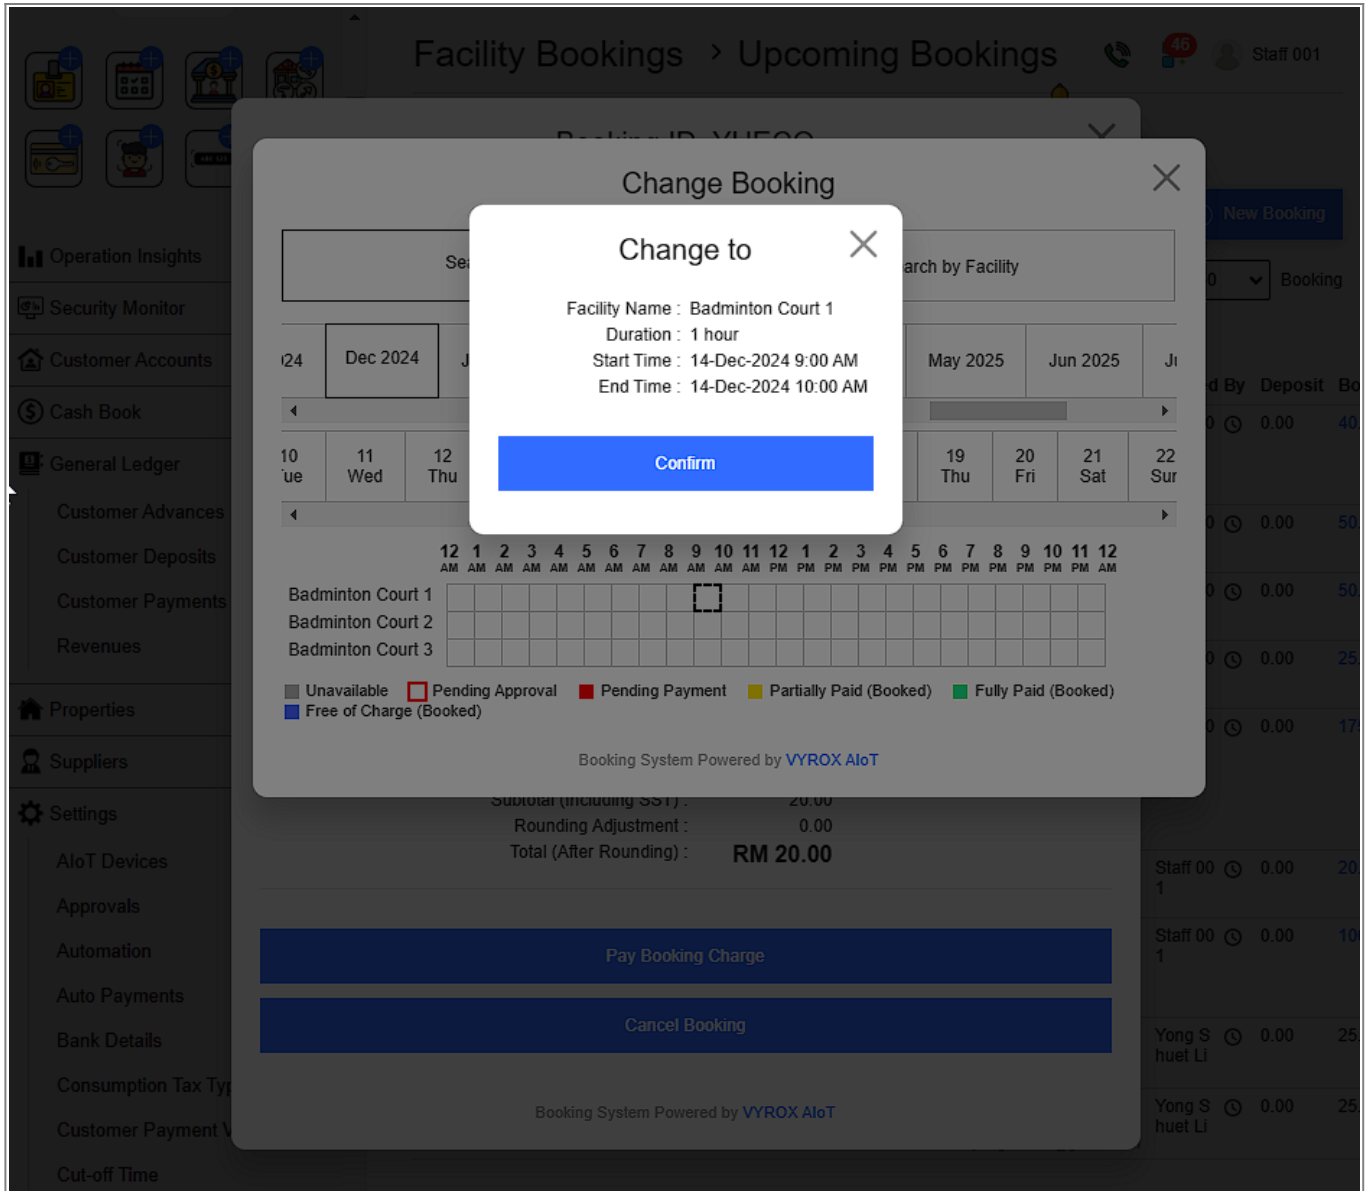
Facility Bookings > Upcoming Bookings

46

Staff 001

Operation Insights

Security Monitor

Customer Accounts

Cash Book

General Ledger

Customer Advances

Customer Deposits

Customer Payments

Revenues

Properties

Suppliers

Settings

AIoT Devices

Approvals

Automation

Auto Payments

Bank Details

Consumption Tax Typ

Customer Payment V

Cut-off Time

New Booking

Booking

d By Deposit Bo

0.00 40

0.00 50

0.00 50

0.00 25

0.00 17

Staff 00 1 0.00 20

Staff 00 1 0.00 10

Yong S huet Li 0.00 25

Yong S huet Li 0.00 25

Change Booking

Sea

arch by Facility

'24 Dec 2024 J

May 2025 Jun 2025 Ju

10 ue 11 Wed 12 Thu

19 Thu 20 Fri 21 Sat 22 Sur

12 AM 1 AM 2 AM 3 AM 4 AM 5 AM 6 AM 7 AM 8 AM 9 AM 10 AM 11 AM 12 PM 1 PM 2 PM 3 PM 4 PM 5 PM 6 PM 7 PM 8 PM 9 PM 10 PM 11 PM 12 AM

Badminton Court 1
Badminton Court 2
Badminton Court 3

Unavailable Pending Approval Pending Payment Partially Paid (Booked) Fully Paid (Booked) Free of Charge (Booked)

Booking System Powered by VYROX AIoT

Change to

Facility Name : Badminton Court 1
Duration : 1 hour
Start Time : 14-Dec-2024 9:00 AM
End Time : 14-Dec-2024 10:00 AM

Confirm

Subtotal (including SST) : 20.00
Rounding Adjustment : 0.00
Total (After Rounding) : RM 20.00

Pay Booking Charge

Cancel Booking

Booking System Powered by VYROX AIoT